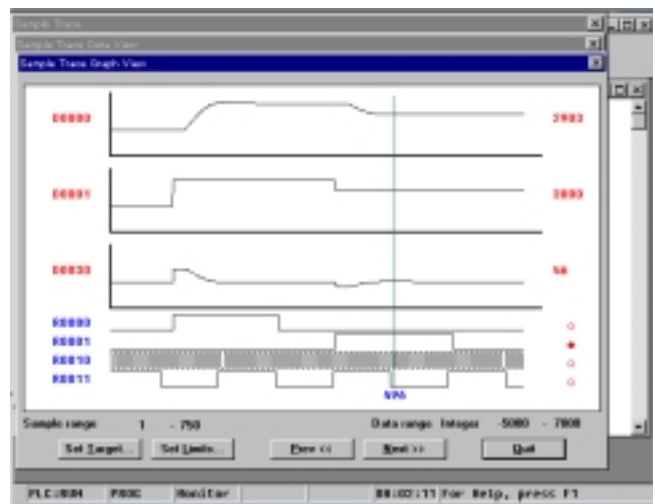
Sample Trace

Sample Trace Data View

Sample Trace Graph View

D0000

2903

D0001

3000

D0030

56

R0000

R0001

R0010

R0011

976

Sample range 1 - 750

Data range Integer -5000 - 7000

Set Target...

Set Limits...

Prev <<

Next >>

Quit

PLC:0004

P40C

Monitor

00:02:11 For Help, press F1